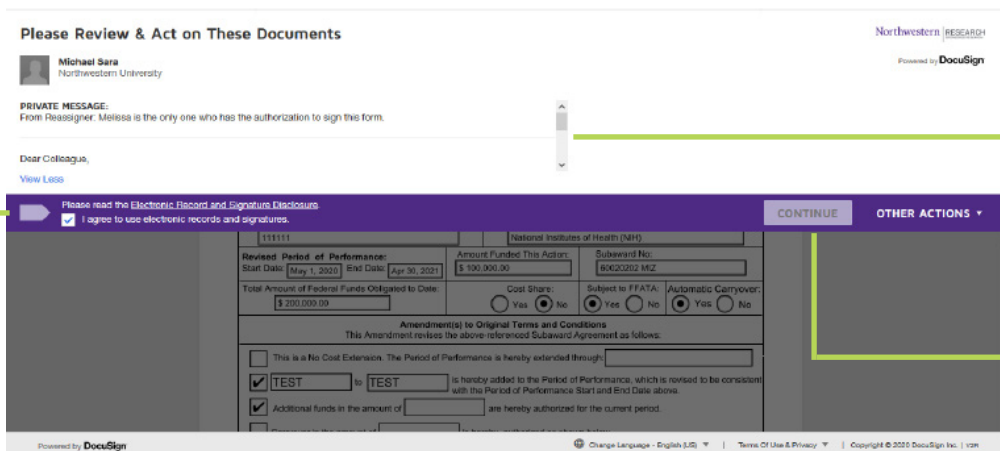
Please Review & Act on These Documents

Northwestern | RESEARCH

Powered by DocuSign

Michael Sara
Northwestern University

PRIVATE MESSAGE:
From Reassigner: Melissa is the only one who has the authorization to sign this form.

Dear Colleague,

View Less

Please read the Electronic Record and Signature Disclosure.
I agree to use electronic records and signatures.

CONTINUE

OTHER ACTIONS ▼

111111

National Institutes of Health (NIH)

Revised Period of Performance:
Start Date: May 1, 2020 End Date: Apr 30, 2021

Amount Funded This Action:
$ 100,000.00

Subaward No:
60020202 MIZ

Total Amount of Federal Funds Obligated to Date:
$ 200,000.00

Cost Share:
Yes No

Subject to FFATA:
Yes No

Automatic Carryover:
Yes No

Amendment(s) to Original Terms and Conditions
This Amendment revises the above-referenced Subaward Agreement as follows:

This is a No Cost Extension. The Period of Performance is hereby extended through:

TEST to TEST is hereby added to the Period of Performance, which is revised to be consistent with the Period of Performance Start and End Date above.

Additional funds in the amount of are hereby authorized for the current period.

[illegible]

Powered by DocuSign

Change Language - English (US) ▼ | Terms Of Use & Privacy ▼ | Copyright © 2020 DocuSign Inc. | V2R